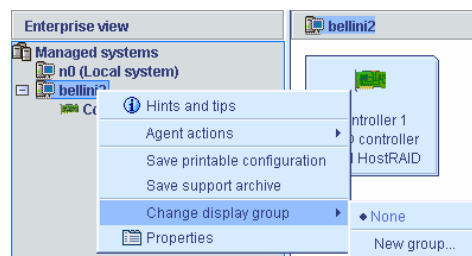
Enterprise view

Managed systems

n0 (Local system)

bellini2

Co

Hints and tips

Agent actions

Save printable configuration

Save support archive

Change display group

Properties

None

New group...

bellini2

ntroller 1

0 controller

HostRAID